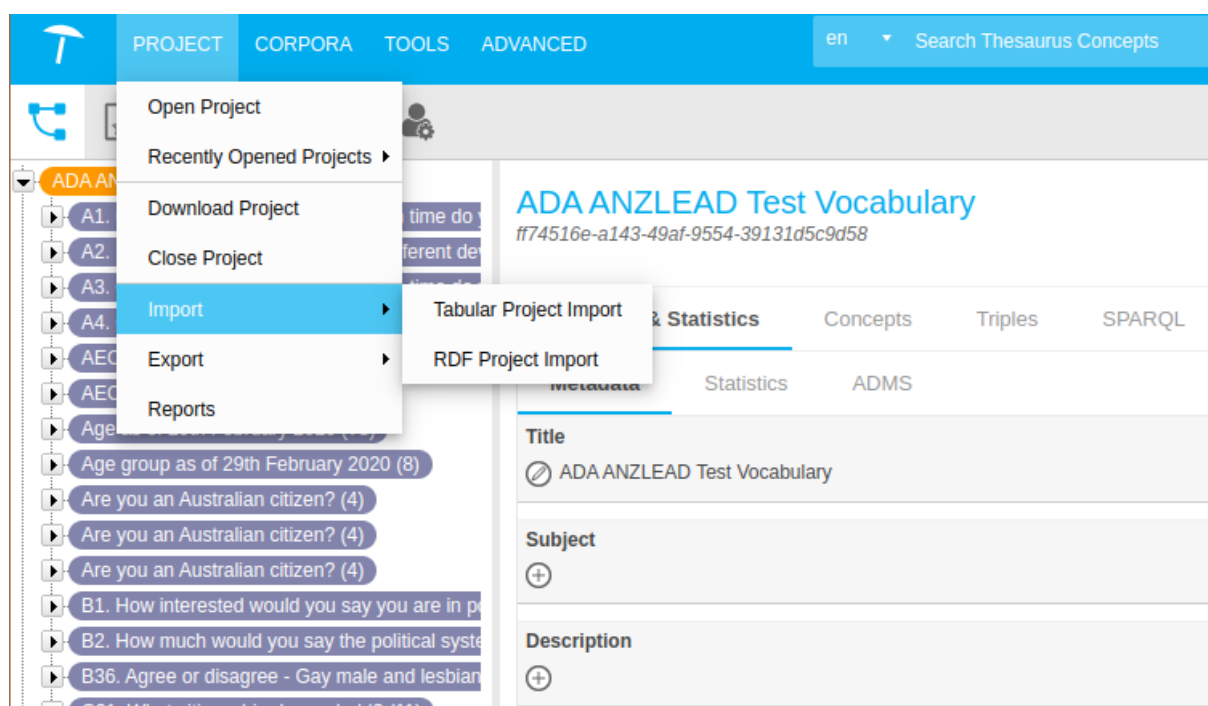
PROJECT CORPORA TOOLS ADVANCED

en Search Thesaurus Concepts

Open Project
Recently Opened Projects
Download Project
Close Project
Import
Export
Reports

Tabular Project Import
RDF Project Import

ADA AN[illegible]
A1. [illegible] time do y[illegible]
A2. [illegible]ferent dev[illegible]
A3. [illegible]
A4. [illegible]
AEC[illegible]
AEC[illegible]
Age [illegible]
Age group as of 29th February 2020 (8)
Are you an Australian citizen? (4)
Are you an Australian citizen? (4)
Are you an Australian citizen? (4)
B1. How interested would you say you are in p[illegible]
B2. How much would you say the political syste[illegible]
B36. Agree or disagree - Gay male and lesbian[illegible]
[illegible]

ADA ANZLEAD Test Vocabulary
ff74516e-a143-49af-9554-39131d5c9d58

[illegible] & Statistics Concepts Triples SPARQL

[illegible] Statistics ADMS

Title
ADA ANZLEAD Test Vocabulary

Subject

Description